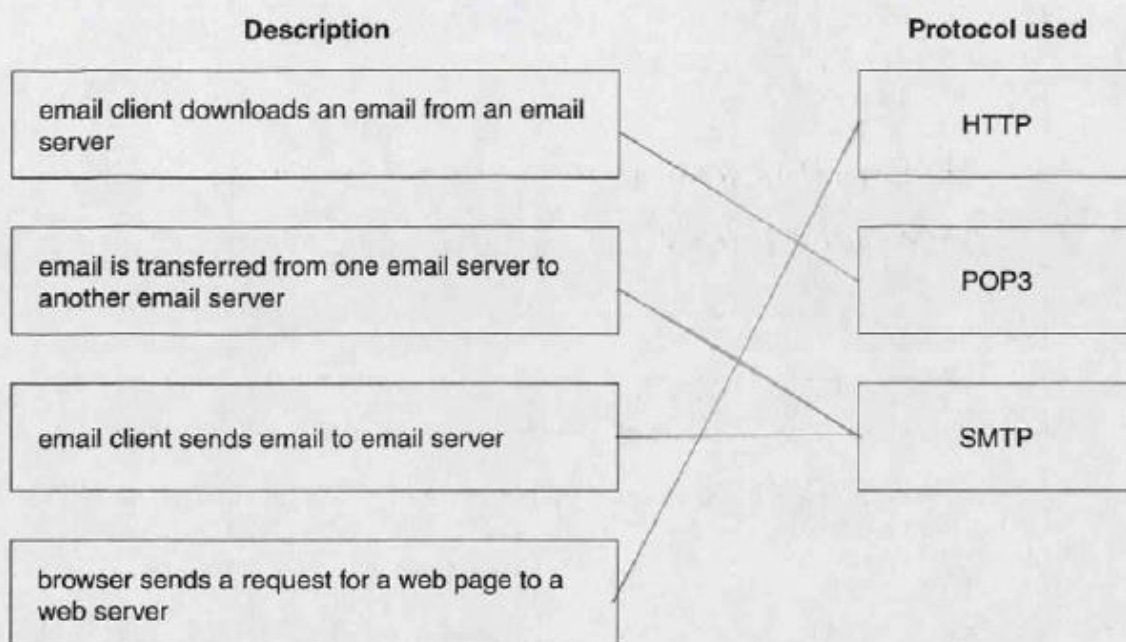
Description

email client downloads an email from an email server

email is transferred from one email server to another email server

email client sends email to email server

browser sends a request for a web page to a web server

Protocol used

HTTP

POP3

SMTP